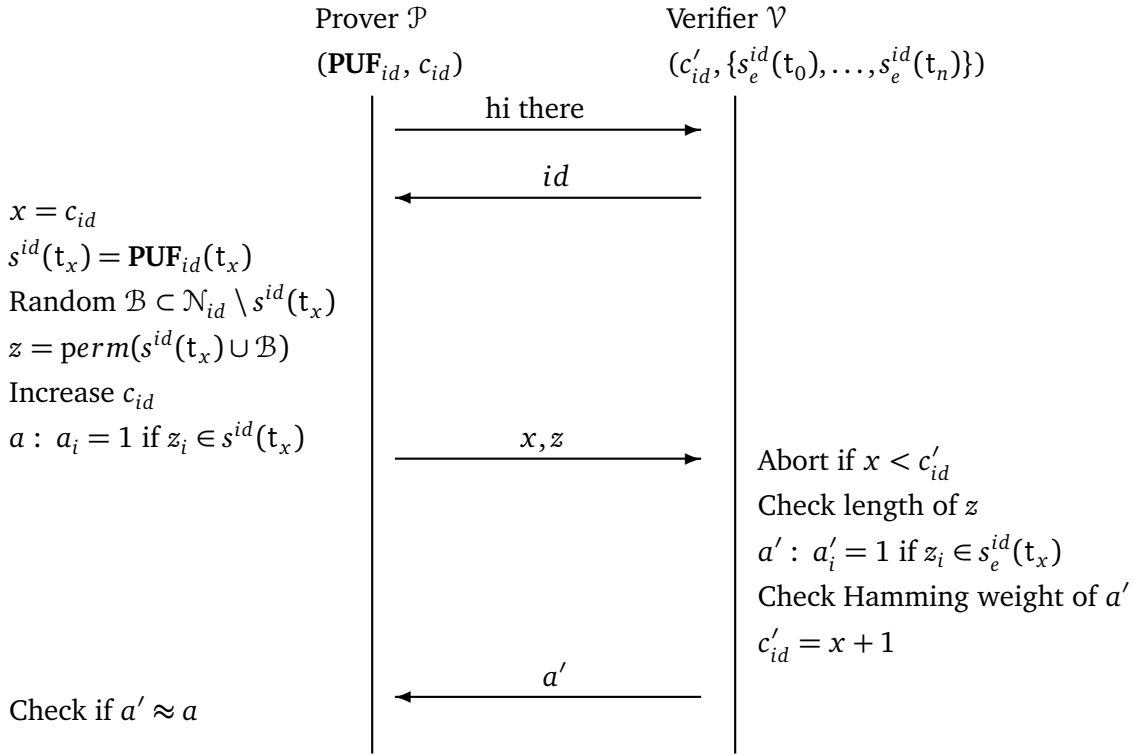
Prover $\mathcal{P}$
$(\mathbf{PUF}_{id}, c_{id})$

Verifier $\mathcal{V}$
$(c'_{id}, \{s_e^{id}(\mathsf{t}_0), \ldots, s_e^{id}(\mathsf{t}_n)\})$

hi there

$id$

$x = c_{id}$
$s^{id}(\mathsf{t}_x) = \mathbf{PUF}_{id}(\mathsf{t}_x)$
Random $\mathcal{B} \subset \mathcal{N}_{id} \setminus s^{id}(\mathsf{t}_x)$
$z = perm(s^{id}(\mathsf{t}_x) \cup \mathcal{B})$
Increase $c_{id}$
$a: \ a_i = 1$ if $z_i \in s^{id}(\mathsf{t}_x)$

$x, z$

Abort if $x < c'_{id}$
Check length of $z$
$a': \ a'_i = 1$ if $z_i \in s_e^{id}(\mathsf{t}_x)$
Check Hamming weight of $a'$
$c'_{id} = x + 1$

$a'$

Check if $a' \approx a$